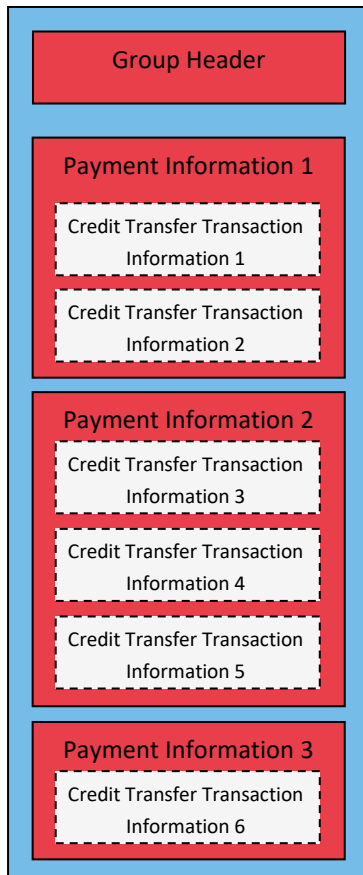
Group Header

Payment Information 1

Credit Transfer Transaction Information 1

Credit Transfer Transaction Information 2

Payment Information 2

Credit Transfer Transaction Information 3

Credit Transfer Transaction Information 4

Credit Transfer Transaction Information 5

Payment Information 3

Credit Transfer Transaction Information 6